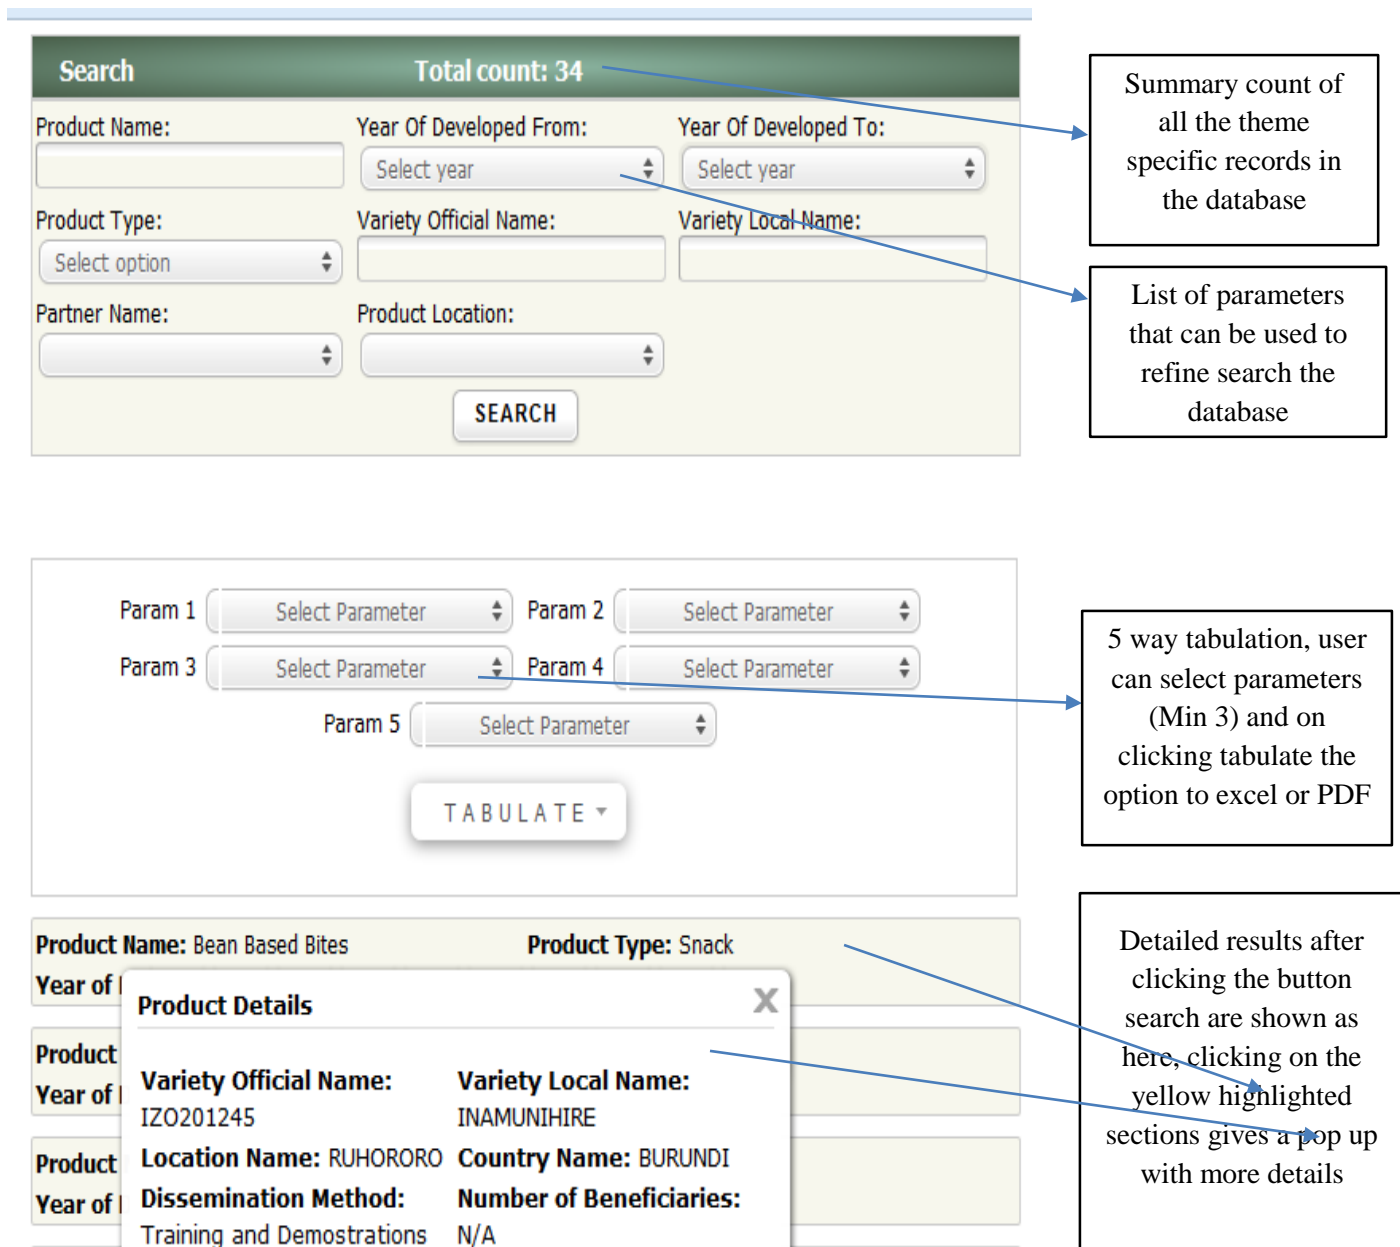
Search Total count: 34

Product Name: Year Of Developed From: Year Of Developed To:

Select year Select year

Product Type: Variety Official Name: Variety Local Name:

Select option

Partner Name: Product Location:

SEARCH

Summary count of all the theme specific records in the database

List of parameters that can be used to refine search the database

Param 1 Select Parameter Param 2 Select Parameter

Param 3 Select Parameter Param 4 Select Parameter

Param 5 Select Parameter

TABULATE

5 way tabulation, user can select parameters (Min 3) and on clicking tabulate the option to excel or PDF

Product Name: Bean Based Bites Product Type: Snack

Year of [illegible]

Product Details X

Product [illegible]

Year of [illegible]

Variety Official Name: IZO201245

Variety Local Name: INAMUNIHIRE

Product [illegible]

Location Name: RUHORORO

Country Name: BURUNDI

Year of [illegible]

Dissemination Method: Training and Demostrations

Number of Beneficiaries: N/A

Detailed results after clicking the button search are shown as here, clicking on the yellow highlighted sections gives a pop up with more details